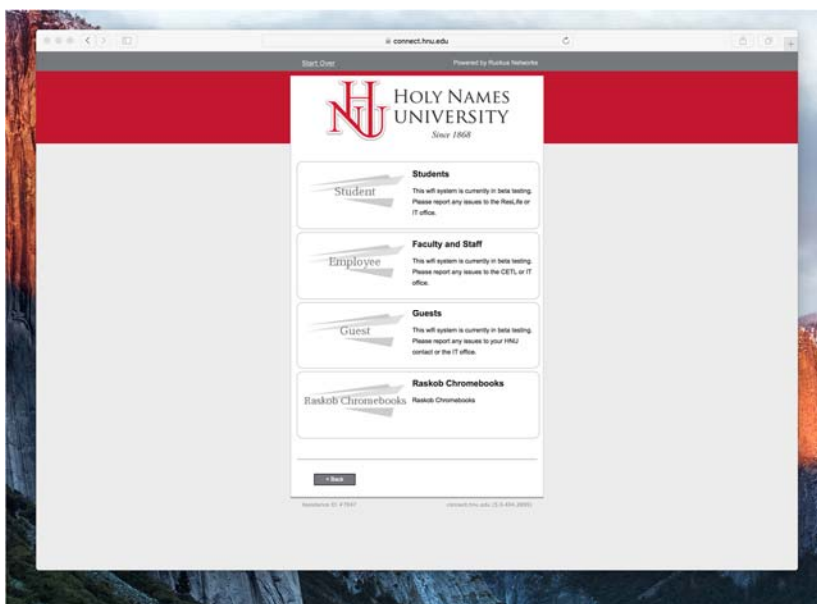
connect.hnu.edu

Start Over

Powered by Ruckus Networks

HNU HOLY NAMES UNIVERSITY Since 1868

Student

Students

This wifi system is currently in beta testing. Please report any issues to the ResLife or IT office.

Employee

Faculty and Staff

This wifi system is currently in beta testing. Please report any issues to the CETL or IT office.

Guest

Guests

This wifi system is currently in beta testing. Please report any issues to your HNU contact or the IT office.

Raskob Chromebooks

Raskob Chromebooks

Raskob Chromebooks

< Back

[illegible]

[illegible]